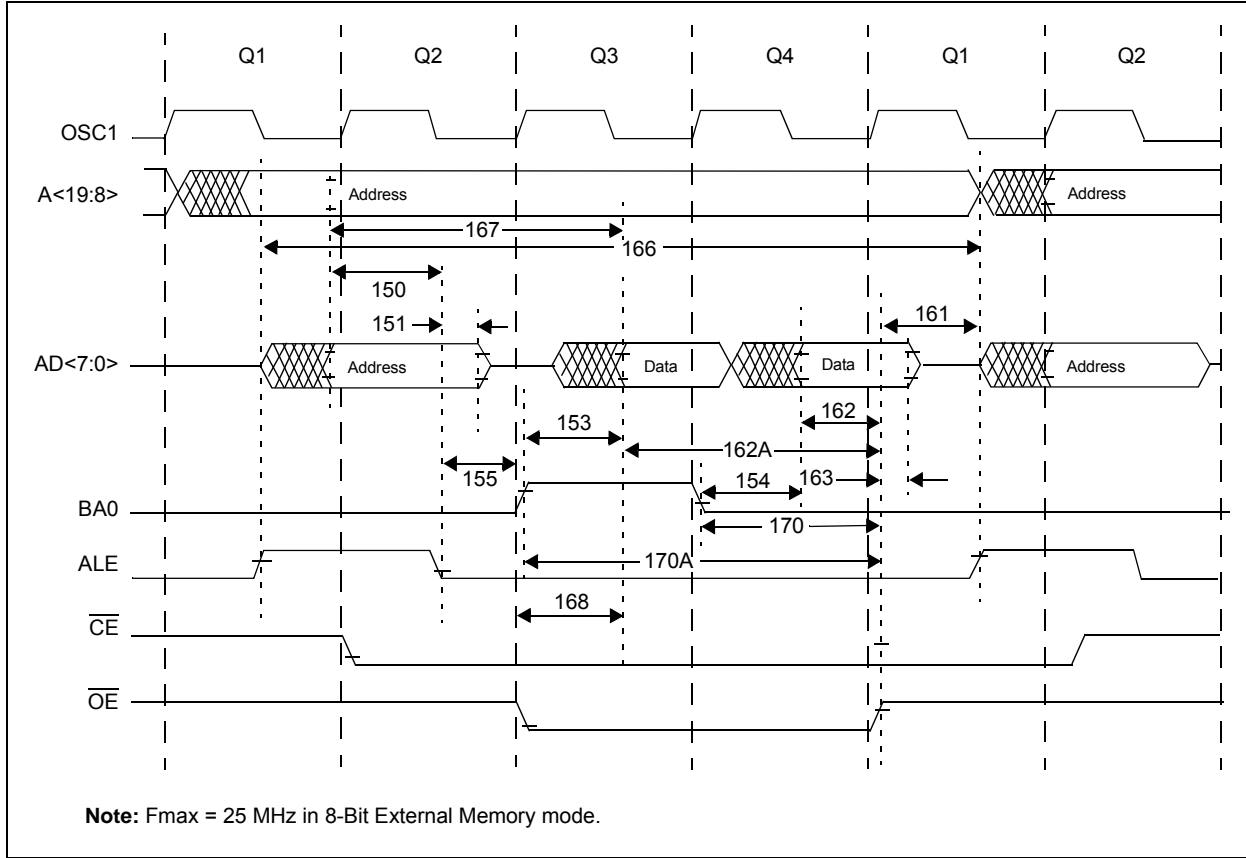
Q1 Q2 Q3 Q4 Q1 Q2

OSC1

A<19:8>

Address

Address

167

166

150

151

161

AD<7:0>

Address

Data

Data

Address

162

153

162A

155

154

163

BA0

170

ALE

170A

168

$\overline{CE}$

$\overline{OE}$

**Note:** Fmax = 25 MHz in 8-Bit External Memory mode.